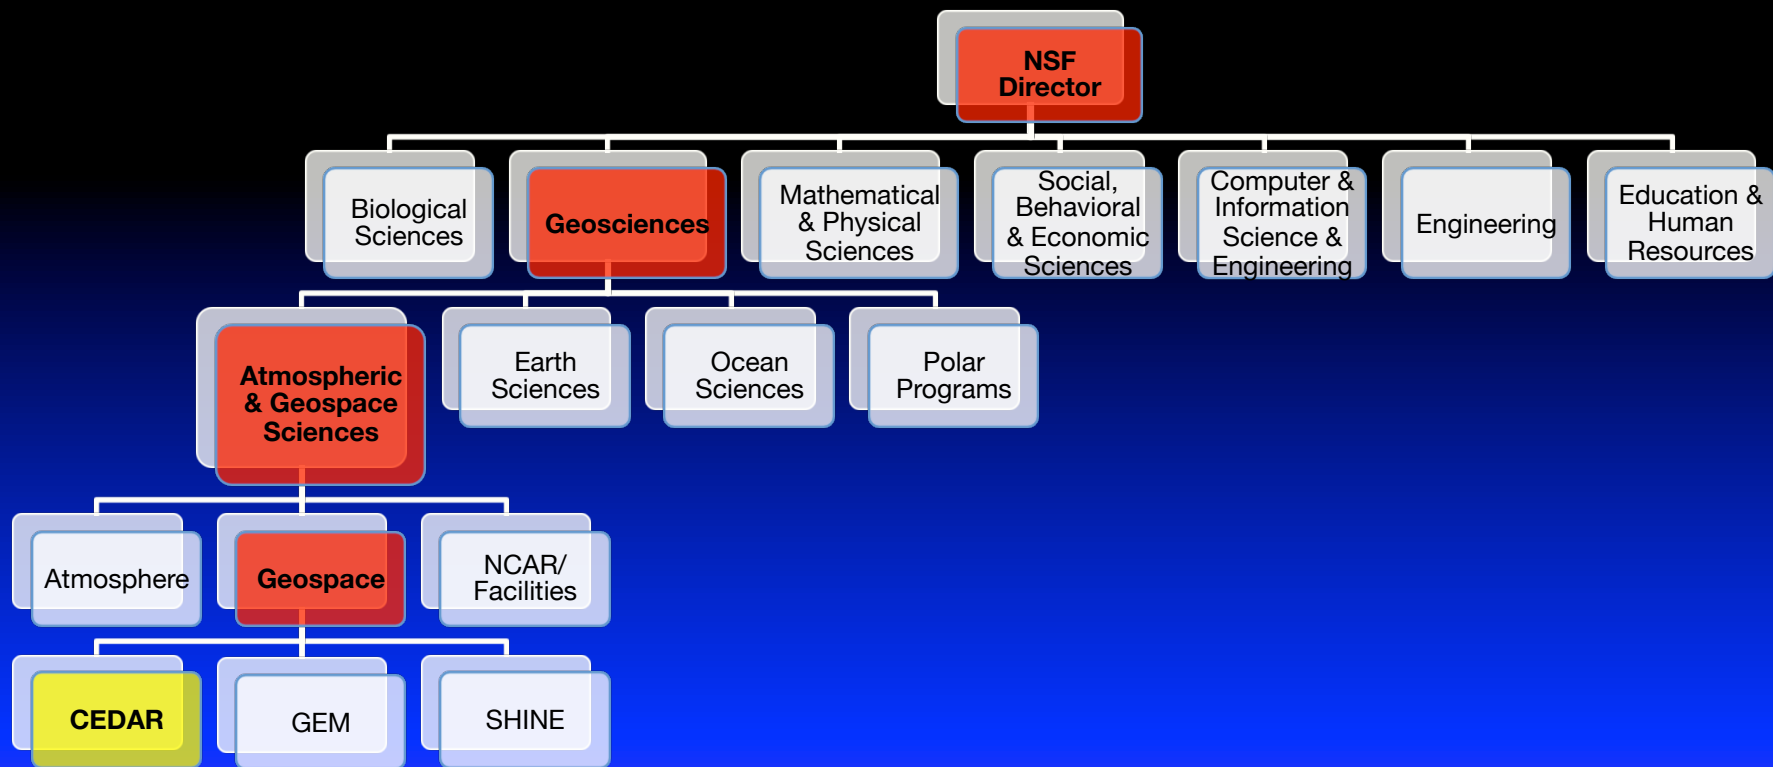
NSF Director

Biological Sciences

Geosciences

Mathematical & Physical Sciences

Social, Behavioral & Economic Sciences

Computer & Information Science & Engineering

Engineering

Education & Human Resources

Atmospheric & Geospace Sciences

Earth Sciences

Ocean Sciences

Polar Programs

Atmosphere

Geospace

NCAR/ Facilities

CEDAR

GEM

SHINE